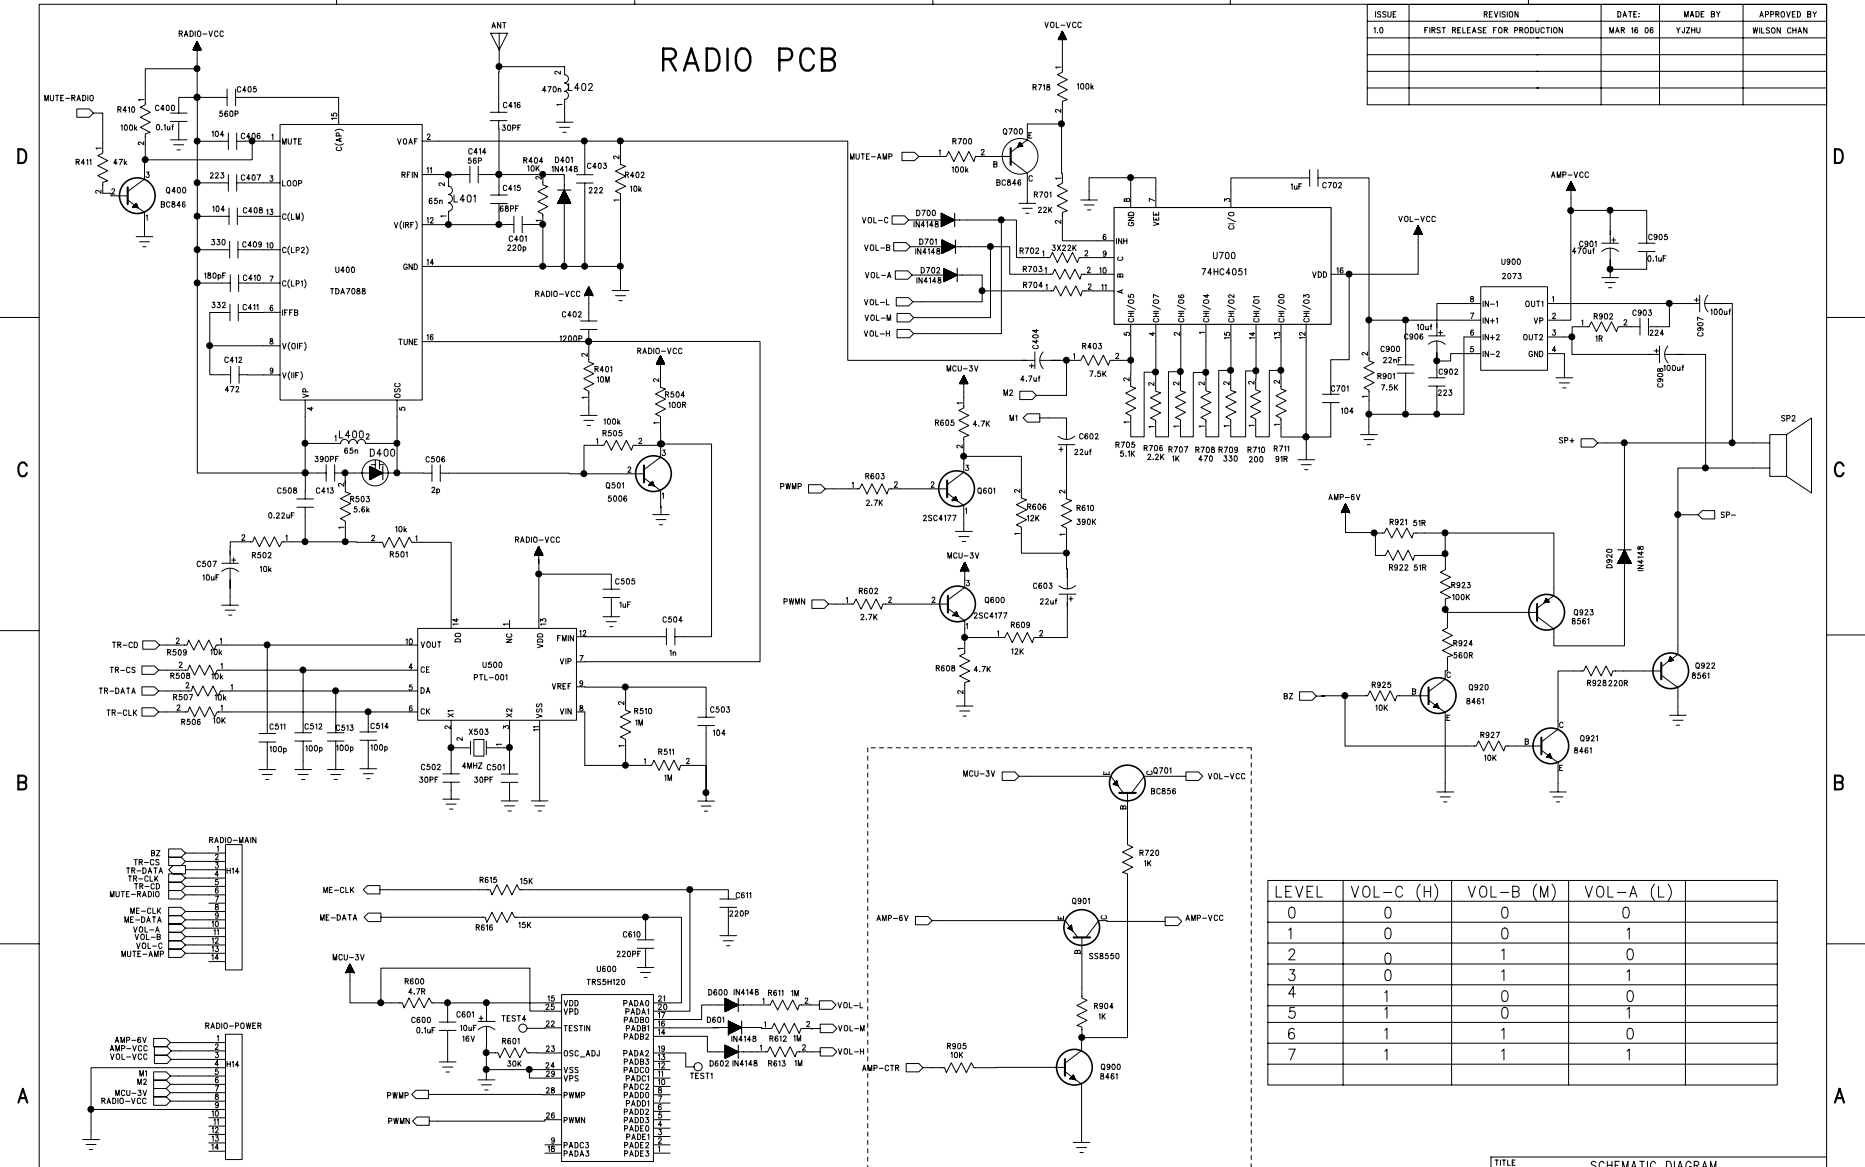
| ISSUE | REVISION | DATE: | MADE BY | APPROVED BY |
|---|---|---|---|---|
| 1.0 | FIRST RELEASE FOR PRODUCTION | MAR 16 06 | YJZHU | WILSON CHAN |

RADIO PCB

RADIO-VCC
MUTE-RADIO
R410 100k
C400 0.1uF
C405 560P
R411 47k
Q400 BC846
104 C406 MUTE
223 C407 LOOP
104 C408 C(LM)
330 C409 C(LP2)
180pF C410 C(LP1)
332 C411 IFFB
C412 472
V(OIF)
V(IIF)
U400
TDA7088
C(AP)
VOAF
RFIN
V(IRF)
GND
TUNE
VP
OSC
ANT
470n L402
C416 30PF
C414 56P
C415 68PF
65n L401
C401 220p
R404 10K
D401 IN4148
C403 222
R402 10k
RADIO-VCC
C402 1200P
R401 10M
RADIO-VCC
R504 100R
100k R505
Q501 5006
L400 65n
D400
390PF C413
C506 2p
C508 0.22uF
R503 5.6k
C507 10uF
R502 10k
10k R501
RADIO-VCC
C505 1uF
C504 1n
TR-CD R509 10k
TR-CS R508 10k
TR-DATA R507 10k
TR-CLK R506 10K
VOUT CE DA CK
DO NC VDD FMIN VIP VREF VIN
U500 PTL-001
X1 X2 VSS
C511 100p C512 100p C513 100p C514 100p
X503 4MHZ
C502 30PF C501 30PF
R510 1M
R511 1M
C503 104

VOL-VCC
R718 100k
MUTE-AMP
R700 100k
Q700 BC846
R701 22K
VOL-C D700 IN4148
VOL-B D701 IN4148
VOL-A D702 IN4148
VOL-L VOL-M VOL-H
R702 3X22K
R703
R704
INH C B A
GND VEE C/O
U700 74HC4051
VDD
CH1/05 CH1/07 CH1/06 CH1/04 CH1/02 CH1/01 CH1/00 CH1/03
1uF C702
VOL-VCC
C404 4.7uf
R403 7.5K
MCU-3V
R605 4.7K
M2 M1
C602 22uf
PWMP R603 2.7K
Q601 2SC4177
R606 12K
R610 390K
R705 5.1K R706 2.2K R707 1K R708 470 R709 330 R710 200 R711 91R
C701 104
MCU-3V
PWMN R602 2.7K
Q600 2SC4177
C603 22uf
R609 12K
R608 4.7K

AMP-VCC
C901 470uf
C905 0.1uF
U900 2073
IN-1 IN+1 IN+2 IN-2
OUT1 VP OUT2 GND
R902 1R
C903 224
C907 100uf
C908 100uf
C900 22nF
C906 10uf
C902 223
R901 7.5K
SP2
SP+
SP-
AMP-6V
R921 51R
R922 51R
R923 100K
Q923 8561
D920 IN4148
R924 560R
BZ
R925 10K
Q920 8461
R928 220R
Q922 8561
R927 10K
Q921 8461

MCU-3V Q701 VOL-VCC BC856
R720 1K
AMP-6V Q901 AMP-VCC SS8550
R904 1K
AMP-CTR R905 10K
Q900 8461

RADIO-MAIN
BZ TR-CS TR-DATA TR-CLK TR-CD MUTE-RADIO
ME-CLK ME-DATA VOL-A VOL-B VOL-C MUTE-AMP
H14

RADIO-POWER
AMP-6V AMP-VCC VOL-VCC
M1 M2 MCU-3V RADIO-VCC
H14

ME-CLK R615 15K
C611 220P
ME-DATA R616 15K
C610 220PF
U600 TRS5H120
MCU-3V
R600 4.7R
C600 0.1uF
C601 10uF 16V
TEST4
R601 30K
VDD VPD TESTIN OSC_ADJ VSS VPS PWMP PWMN PADC3 PADA3
PADA0 PADA1 PADB0 PADB1 PADB2 PADA2 PADB3 PADC0 PADC1 PADC2 PADD0 PADD1 PADD2 PADD3 PADE0 PADE1 PADE2 PADE3
TEST1
PWMP PWMN
D600 IN4148 R611 1M VOL-L
D601 IN4148 R612 1M VOL-M
D602 IN4148 R613 1M VOL-H

| LEVEL | VOL-C (H) | VOL-B (M) | VOL-A (L) |
|---|---|---|---|
| 0 | 0 | 0 | 0 |
| 1 | 0 | 0 | 1 |
| 2 | 0 | 1 | 0 |
| 3 | 0 | 1 | 1 |
| 4 | 1 | 0 | 0 |
| 5 | 1 | 0 | 1 |
| 6 | 1 | 1 | 0 |
| 7 | 1 | 1 | 1 |

TITLE
SCHEMATIC DIAGRAM

D C B A